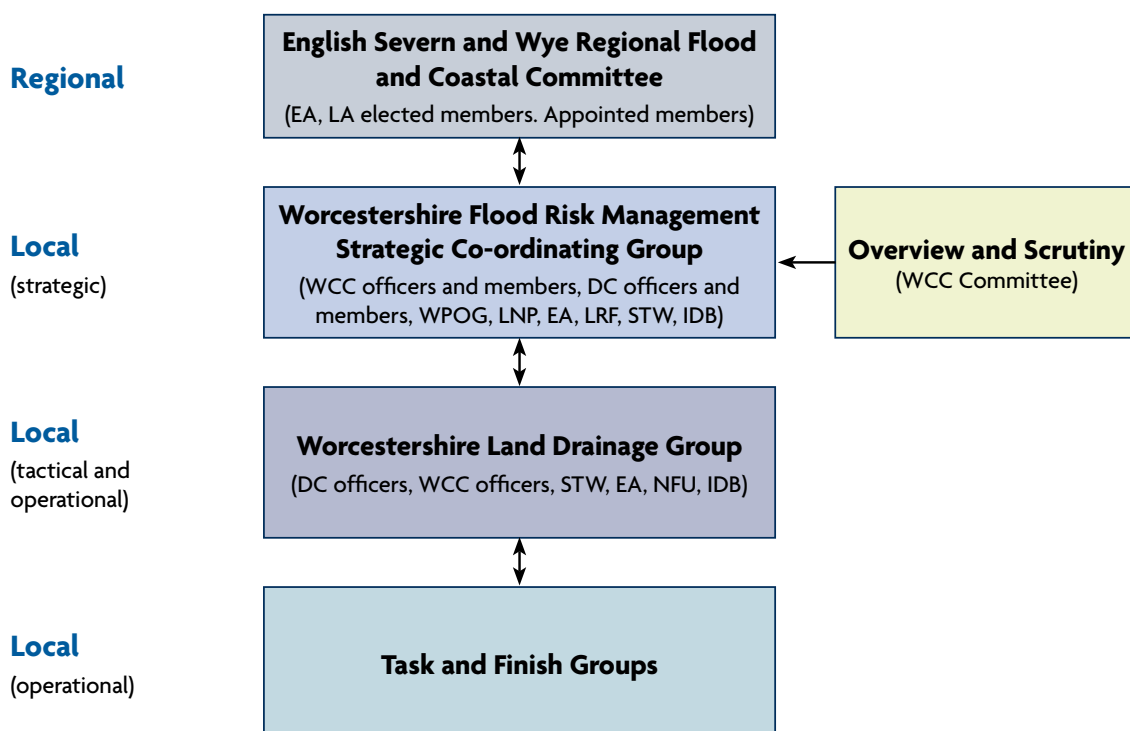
Regional

English Severn and Wye Regional Flood and Coastal Committee
(EA, LA elected members. Appointed members)

Local
(strategic)

Worcestershire Flood Risk Management Strategic Co-ordinating Group
(WCC officers and members, DC officers and members, WPOG, LNP, EA, LRF, STW, IDB)

Overview and Scrutiny
(WCC Committee)

Local
(tactical and operational)

Worcestershire Land Drainage Group
(DC officers, WCC officers, STW, EA, NFU, IDB)

Local
(operational)

Task and Finish Groups